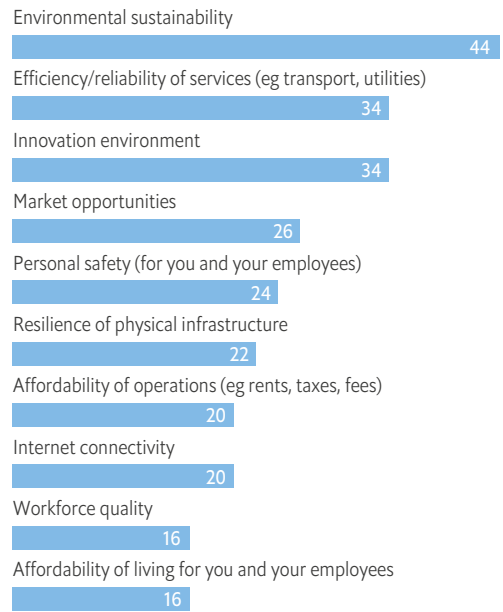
Environmental sustainability
44
Efficiency/reliability of services (eg transport, utilities)
34
Innovation environment
34
Market opportunities
26
Personal safety (for you and your employees)
24
Resilience of physical infrastructure
22
Affordability of operations (eg rents, taxes, fees)
20
Internet connectivity
20
Workforce quality
16
Affordability of living for you and your employees
16